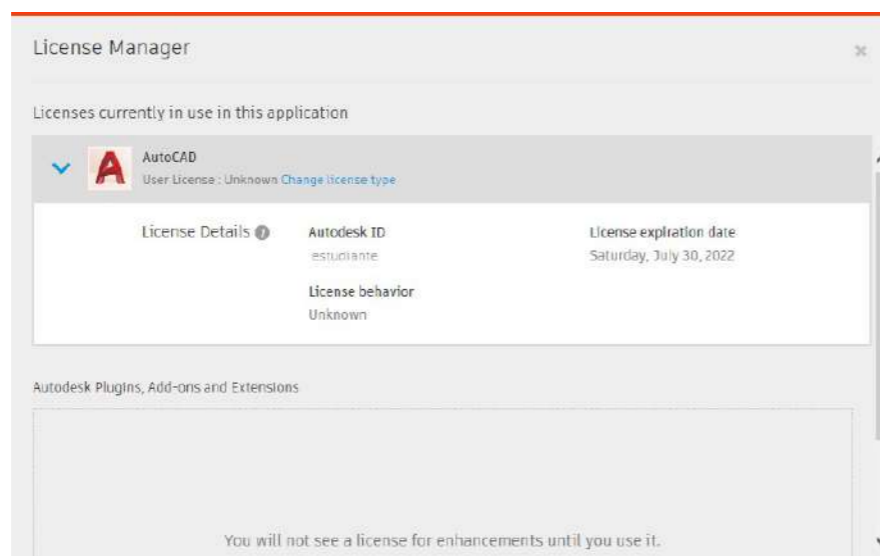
License Manager

Licenses currently in use in this application

AutoCAD
User License : Unknown Change license type

License Details

Autodesk ID
estudiante

License expiration date
Saturday, July 30, 2022

License behavior
Unknown

Autodesk Plugins, Add-ons and Extensions

You will not see a license for enhancements until you use it.